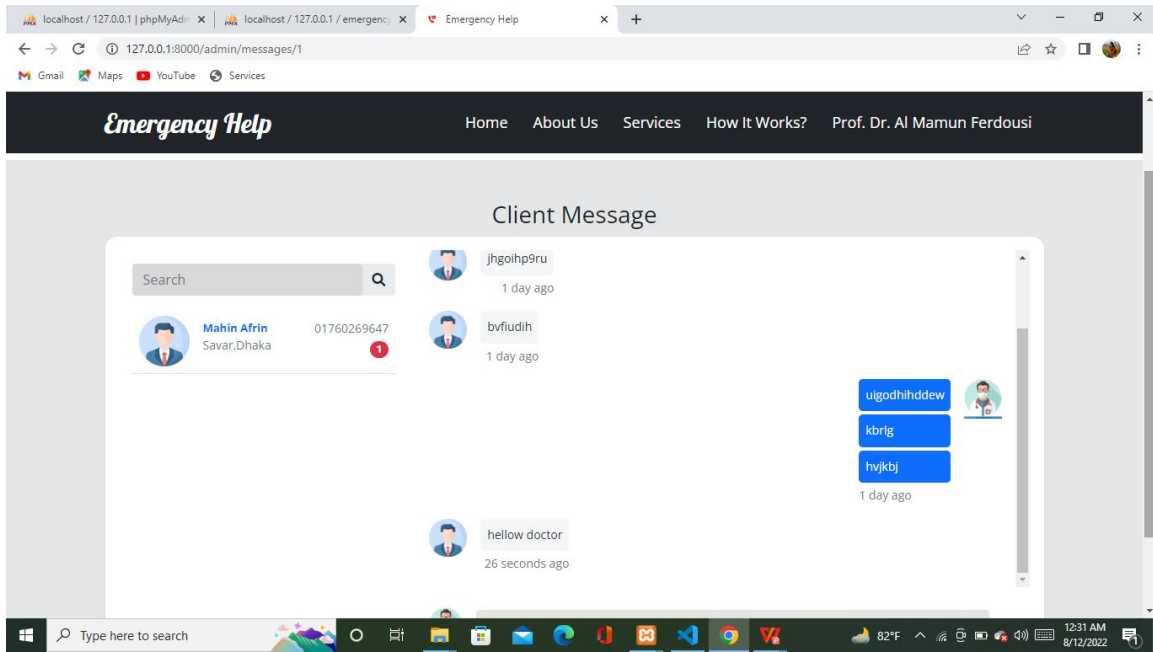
localhost / 127.0.0.1 | phpMyAdm ×
localhost / 127.0.0.1 / emergenc ×
Emergency Help ×
+

127.0.0.1:8000/admin/messages/1

Gmail Maps YouTube Services

Emergency Help

Home About Us Services How It Works? Prof. Dr. Al Mamun Ferdousi

Client Message

Search

Mahin Afrin 01760269647
Savar,Dhaka 1

jhgoihp9ru
1 day ago

bvfiudih
1 day ago

uigodhihddew
kbrlg
hvjkbj
1 day ago

hellow doctor
26 seconds ago

Type here to search

82°F 12:31 AM 8/12/2022